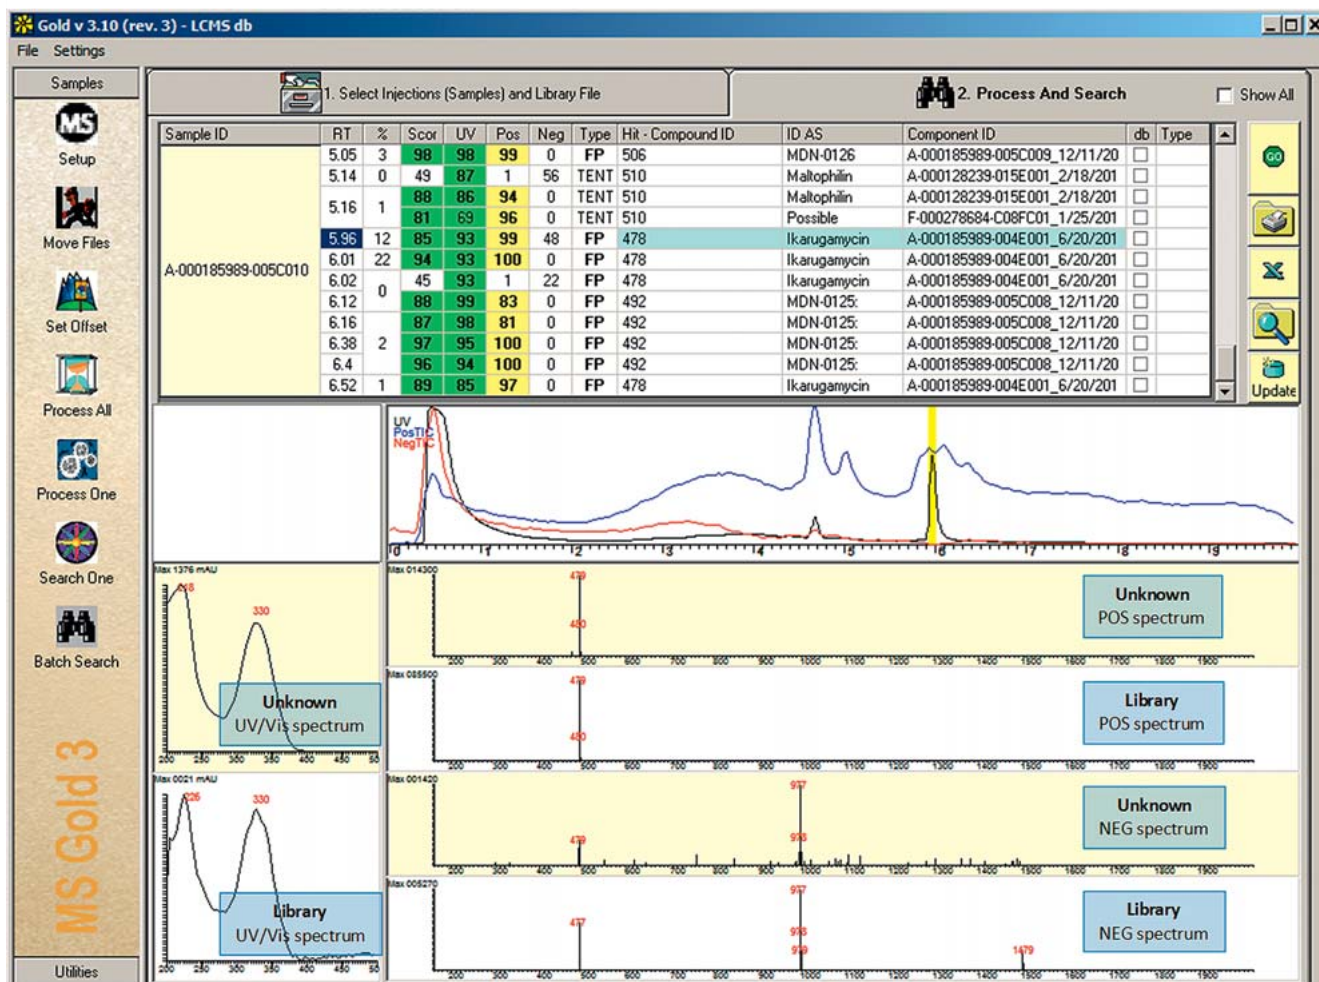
Gold v 3.10 (rev. 3) - LCMS db

File Settings

Samples

Setup

Move Files

Set Offset

Process All

Process One

Search One

Batch Search

MS Gold 3

Utilities

1. Select Injections (Samples) and Library File

2. Process And Search

Show All

| Sample ID | RT | % | Scor | UV | Pos | Neg | Type | Hit - Compound ID | ID AS | Component ID | db | Type |
|---|---|---|---|---|---|---|---|---|---|---|---|---|
| A-000185989-005C010 | 5.05 | 3 | 98 | 98 | 99 | 0 | FP | 506 | MDN-0126 | A-000185989-005C009_12/11/20 | | |
| | 5.14 | 0 | 49 | 87 | 1 | 56 | TENT | 510 | Maltophilin | A-000128239-015E001_2/18/201 | | |
| | 5.16 | 1 | 88 | 86 | 94 | 0 | TENT | 510 | Maltophilin | A-000128239-015E001_2/18/201 | | |
| | | | 81 | 69 | 96 | 0 | TENT | 510 | Possible | F-000278684-C08FC01_1/25/201 | | |
| | 5.96 | 12 | 85 | 93 | 99 | 48 | FP | 478 | Ikarugamycin | A-000185989-004E001_6/20/201 | | |
| | 6.01 | 22 | 94 | 93 | 100 | 0 | FP | 478 | Ikarugamycin | A-000185989-004E001_6/20/201 | | |
| | 6.02 | 0 | 45 | 93 | 1 | 22 | FP | 478 | Ikarugamycin | A-000185989-004E001_6/20/201 | | |
| | 6.12 | | 88 | 99 | 83 | 0 | FP | 492 | MDN-0125: | A-000185989-005C008_12/11/20 | | |
| | 6.16 | | 87 | 98 | 81 | 0 | FP | 492 | MDN-0125: | A-000185989-005C008_12/11/20 | | |
| | 6.38 | 2 | 97 | 95 | 100 | 0 | FP | 492 | MDN-0125: | A-000185989-005C008_12/11/20 | | |
| | 6.4 | | 96 | 94 | 100 | 0 | FP | 492 | MDN-0125: | A-000185989-005C008_12/11/20 | | |
| | 6.52 | 1 | 89 | 85 | 97 | 0 | FP | 478 | Ikarugamycin | A-000185989-004E001_6/20/201 | | |

GO

Update

UV
PosTIC
NegTIC

10 11 12 13 14 15 16 17 18 19

Max 1376 mAU
218
330
Unknown
UV/Vis spectrum
200 250 300 350 400 450 500

Max 014300
479
480
Unknown
POS spectrum

Max 085500
479
480
Library
POS spectrum

Max 0021 mAU
226
330
Library
UV/Vis spectrum
200 250 300 350 400 450 500

Max 001420
977
479
978
Unknown
NEG spectrum

Max 005270
977
477
978
979
1479
Library
NEG spectrum

200 300 400 500 600 700 800 900 1000 1100 1200 1300 1400 1500 1600 1700 1800 1900